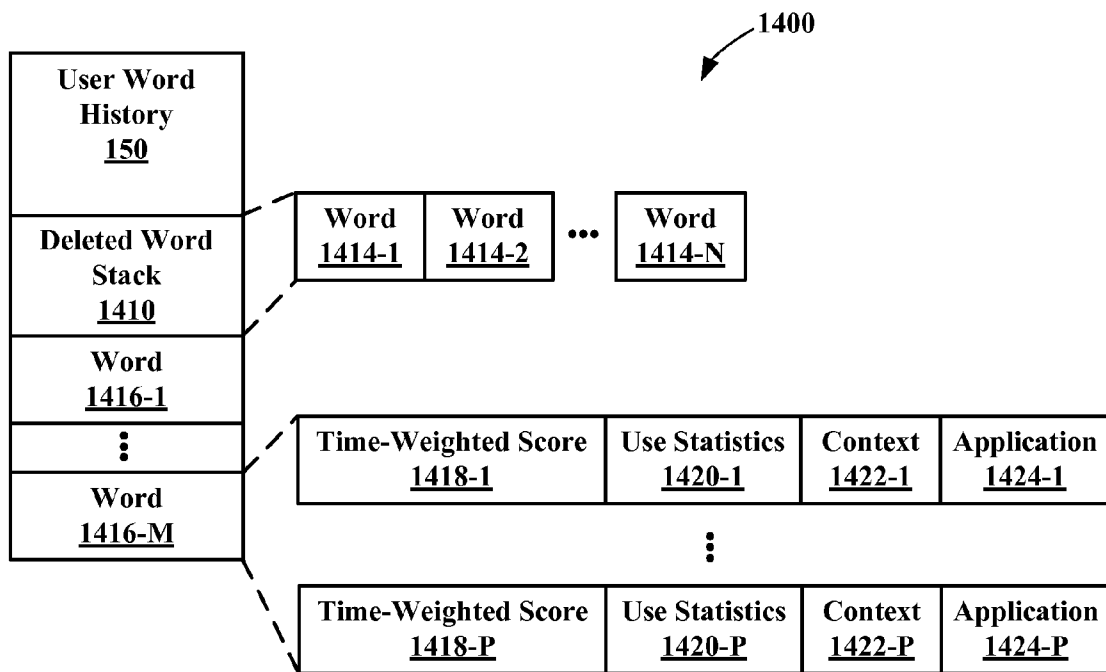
1400

User Word History
150

Deleted Word Stack
1410

Word
1416-1

⋮

Word
1416-M

Word
1414-1

Word
1414-2

•••

Word
1414-N

Time-Weighted Score
1418-1

Use Statistics
1420-1

Context
1422-1

Application
1424-1

⋮

Time-Weighted Score
1418-P

Use Statistics
1420-P

Context
1422-P

Application
1424-P